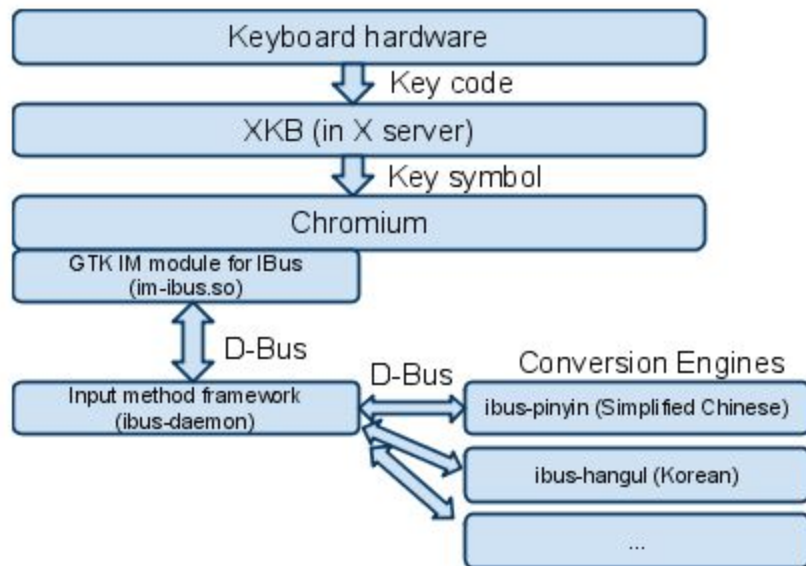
Keyboard hardware

Key code

XKB (in X server)

Key symbol

Chromium

GTK IM module for IBus (im-ibus.so)

D-Bus

Input method framework (ibus-daemon)

D-Bus

Conversion Engines

ibus-pinyin (Simplified Chinese)

ibus-hangul (Korean)

...